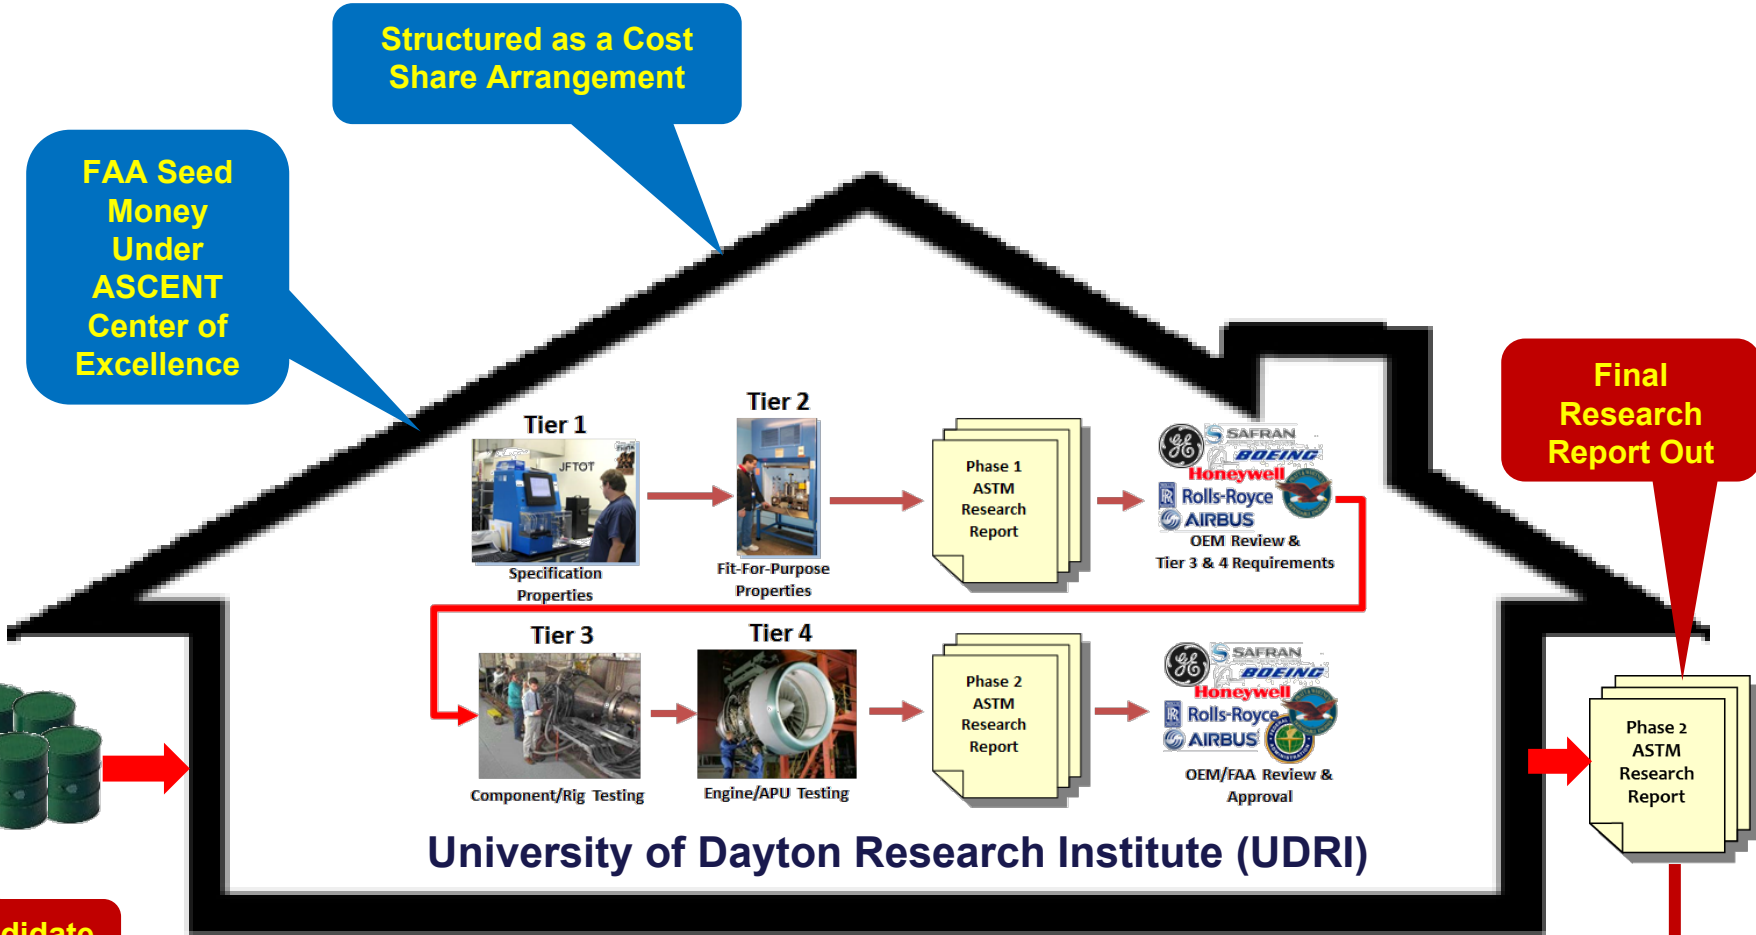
Structured as a Cost Share Arrangement

FAA Seed Money Under ASCENT Center of Excellence

Final Research Report Out

Tier 1

JFTOT

Specification Properties

Tier 2

Fit-For-Purpose Properties

Phase 1 ASTM Research Report

SAFRAN
BOEING
Honeywell
Rolls-Royce
AIRBUS
OEM Review & Tier 3 & 4 Requirements

Tier 3

Component/Rig Testing

Tier 4

Engine/APU Testing

Phase 2 ASTM Research Report

SAFRAN
BOEING
Honeywell
Rolls-Royce
AIRBUS
OEM/FAA Review & Approval

Phase 2 ASTM Research Report

University of Dayton Research Institute (UDRI)

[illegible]didate